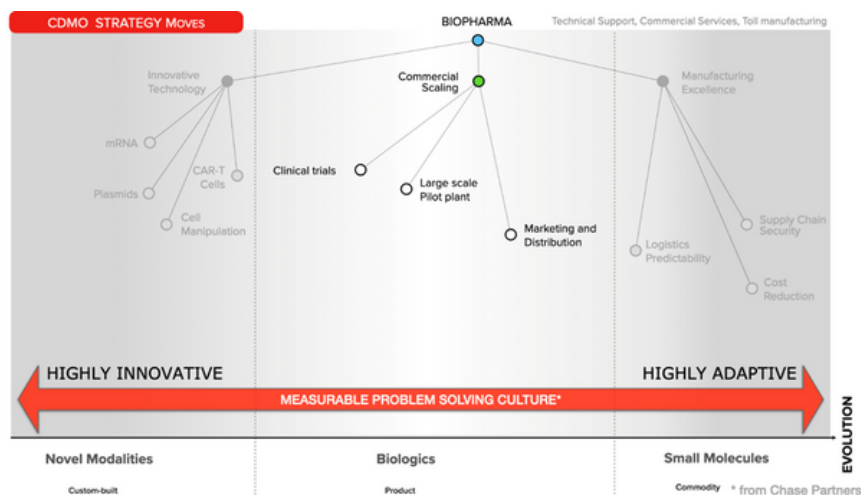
CDMO STRATEGY MOVES

BIOPHARMA

Technical Support, Commercial Services, Toll manufacturing

Innovative Technology

Commercial Scaling

Manufacturing Excellence

mRNA

CAR-T Cells

Plasmids

Cell Manipulation

Clinical trials

Large scale Pilot plant

Marketing and Distribution

Logistics Predictability

Supply Chain Security

Cost Reduction

HIGHLY INNOVATIVE

HIGHLY ADAPTIVE

MEASURABLE PROBLEM SOLVING CULTURE*

EVOLUTION

Novel Modalities

Biologics

Small Molecules

Custom-built

Product

Commodity

* from Chase Partners